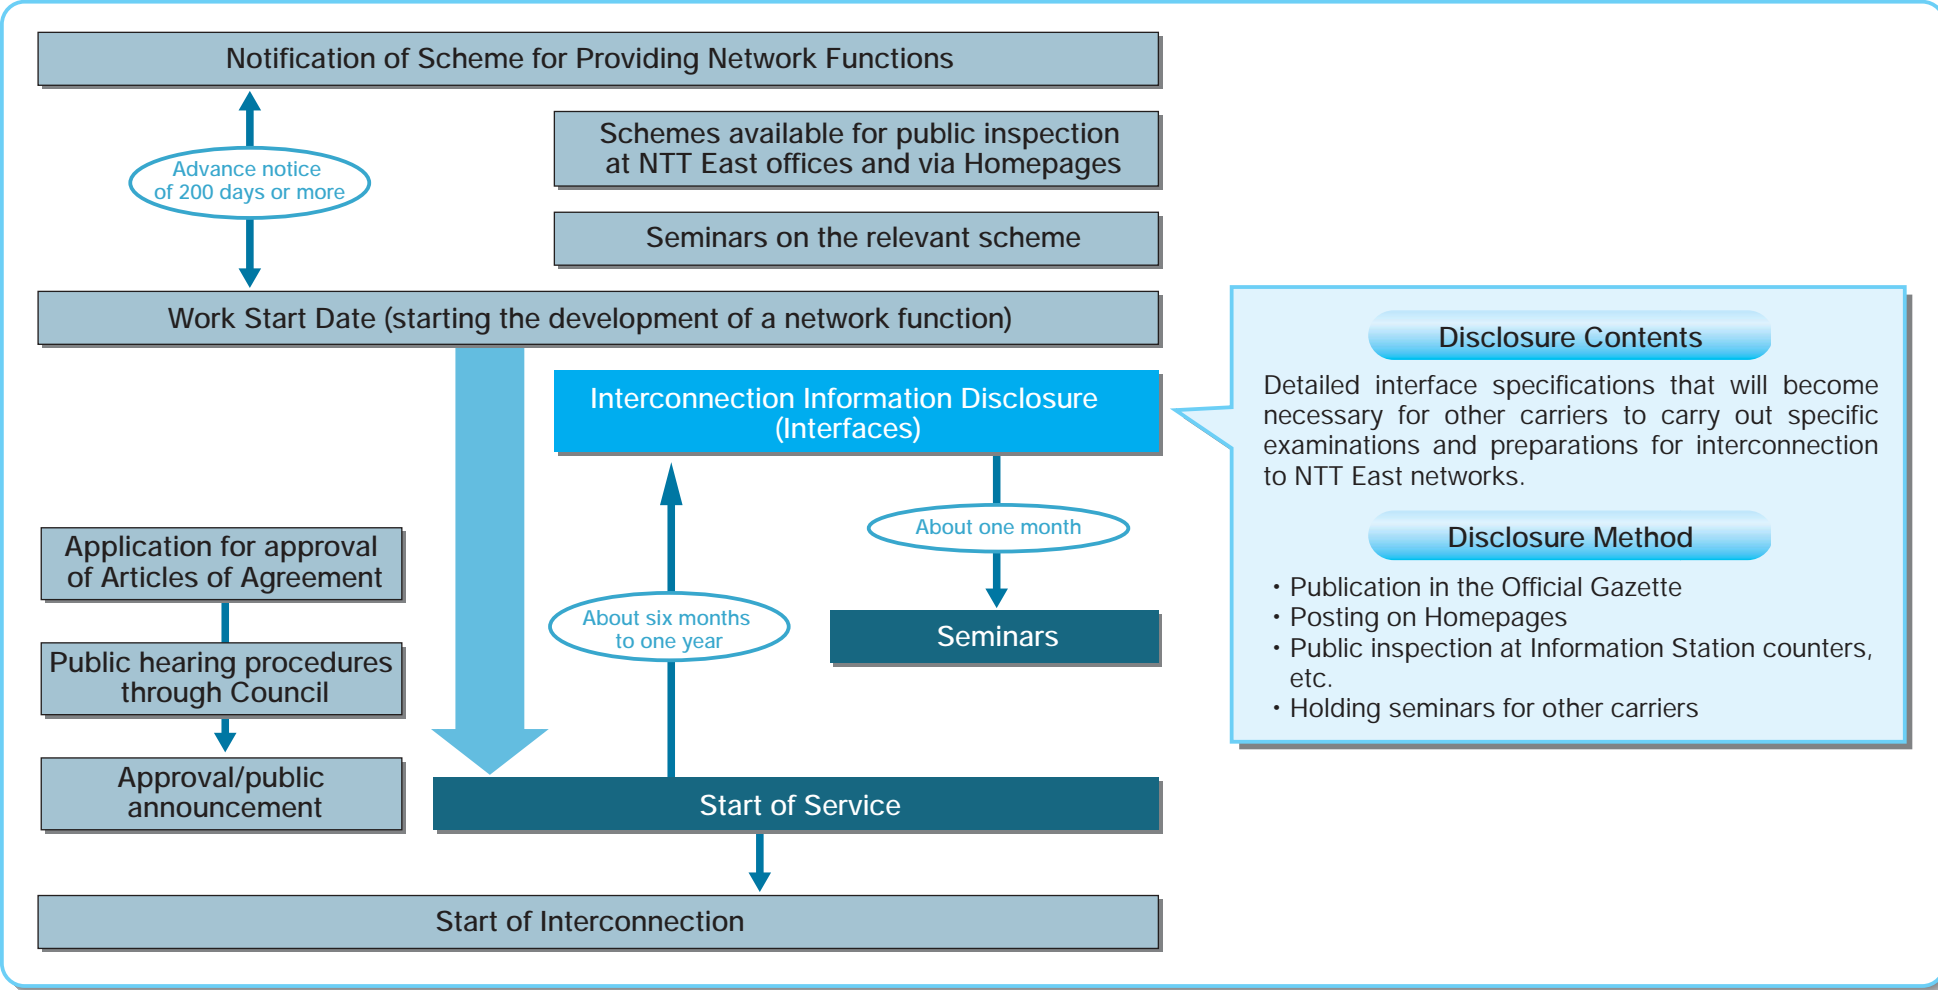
Notification of Scheme for Providing Network Functions

Advance notice of 200 days or more

Schemes available for public inspection at NTT East offices and via Homepages

Seminars on the relevant scheme

Work Start Date (starting the development of a network function)

Interconnection Information Disclosure (Interfaces)

About one month

Seminars

About six months to one year

Application for approval of Articles of Agreement

Public hearing procedures through Council

Approval/public announcement

Start of Service

Start of Interconnection

Disclosure Contents

Detailed interface specifications that will become necessary for other carriers to carry out specific examinations and preparations for interconnection to NTT East networks.

Disclosure Method

・Publication in the Official Gazette
・Posting on Homepages
・Public inspection at Information Station counters, etc.
・Holding seminars for other carriers